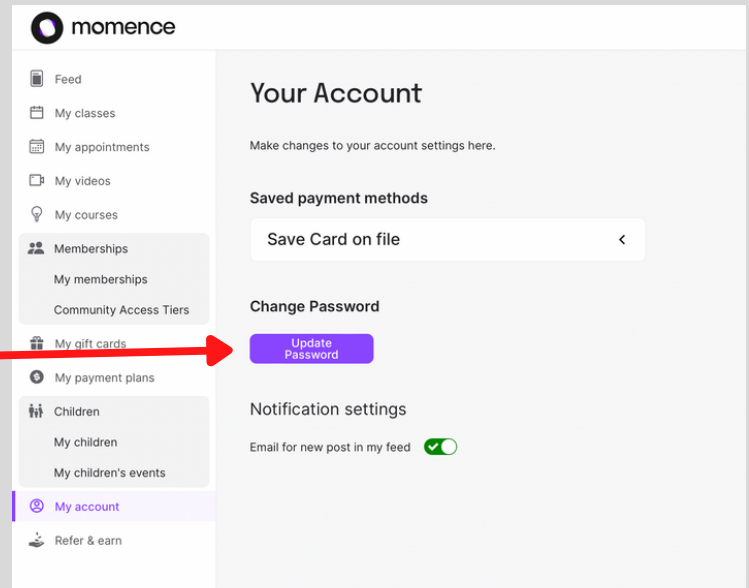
momence

Feed
My classes
My appointments
My videos
My courses
Memberships
My memberships
Community Access Tiers
My gift cards
My payment plans
Children
My children
My children's events
My account
Refer & earn

Your Account

Make changes to your account settings here.

Saved payment methods

Save Card on file

Change Password

Update Password

Notification settings

Email for new post in my feed